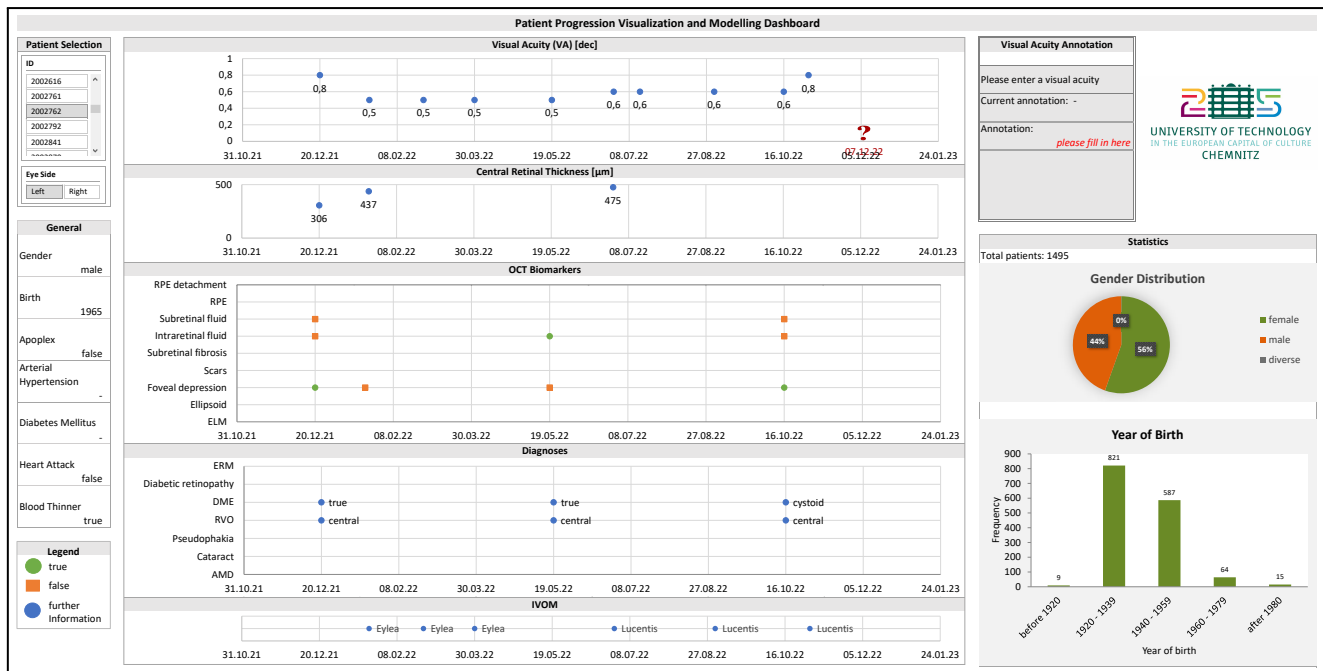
Patient Progression Visualization and Modelling Dashboard

Patient Selection
ID
2002616
2002761
2002762
2002792
2002841

Eye Side
Left Right

General
Gender
male
Birth
1965
Apoplex
false
Arterial Hypertension
-
Diabetes Mellitus
-
Heart Attack
false
Blood Thinner
true

Legend
true
false
further Information

Visual Acuity (VA) [dec]
1
0,8
0,6
0,4
0,2
0
0,8 0,5 0,5 0,5 0,5 0,6 0,6 0,6 0,6 0,8
?
07.12.22
31.10.21 20.12.21 08.02.22 30.03.22 19.05.22 08.07.22 27.08.22 16.10.22 05.12.22 24.01.23

Central Retinal Thickness [µm]
500
0
306 437 475
31.10.21 20.12.21 08.02.22 30.03.22 19.05.22 08.07.22 27.08.22 16.10.22 05.12.22 24.01.23

OCT Biomarkers
RPE detachment
RPE
Subretinal fluid
Intraretinal fluid
Subretinal fibrosis
Scars
Foveal depression
Ellipsoid
ELM
31.10.21 20.12.21 08.02.22 30.03.22 19.05.22 08.07.22 27.08.22 16.10.22 05.12.22 24.01.23

Diagnoses
ERM
Diabetic retinopathy
DME
RVO
Pseudophakia
Cataract
AMD
true central true central cystoid central
31.10.21 20.12.21 08.02.22 30.03.22 19.05.22 08.07.22 27.08.22 16.10.22 05.12.22 24.01.23

IVOM
Eylea Eylea Eylea Lucentis Lucentis Lucentis
31.10.21 20.12.21 08.02.22 30.03.22 19.05.22 08.07.22 27.08.22 16.10.22 05.12.22 24.01.23

Visual Acuity Annotation
Please enter a visual acuity
Current annotation: -
Annotation:
please fill in here

UNIVERSITY OF TECHNOLOGY
IN THE EUROPEAN CAPITAL OF CULTURE
CHEMNITZ

Statistics
Total patients: 1495
Gender Distribution
0%
44%
56%
female
male
diverse

Year of Birth
900
800
700
600
500
400
300
200
100
0
Frequency
9 821 587 64 15
before 1920 1920 - 1939 1940 - 1959 1960 - 1979 after 1980
Year of birth